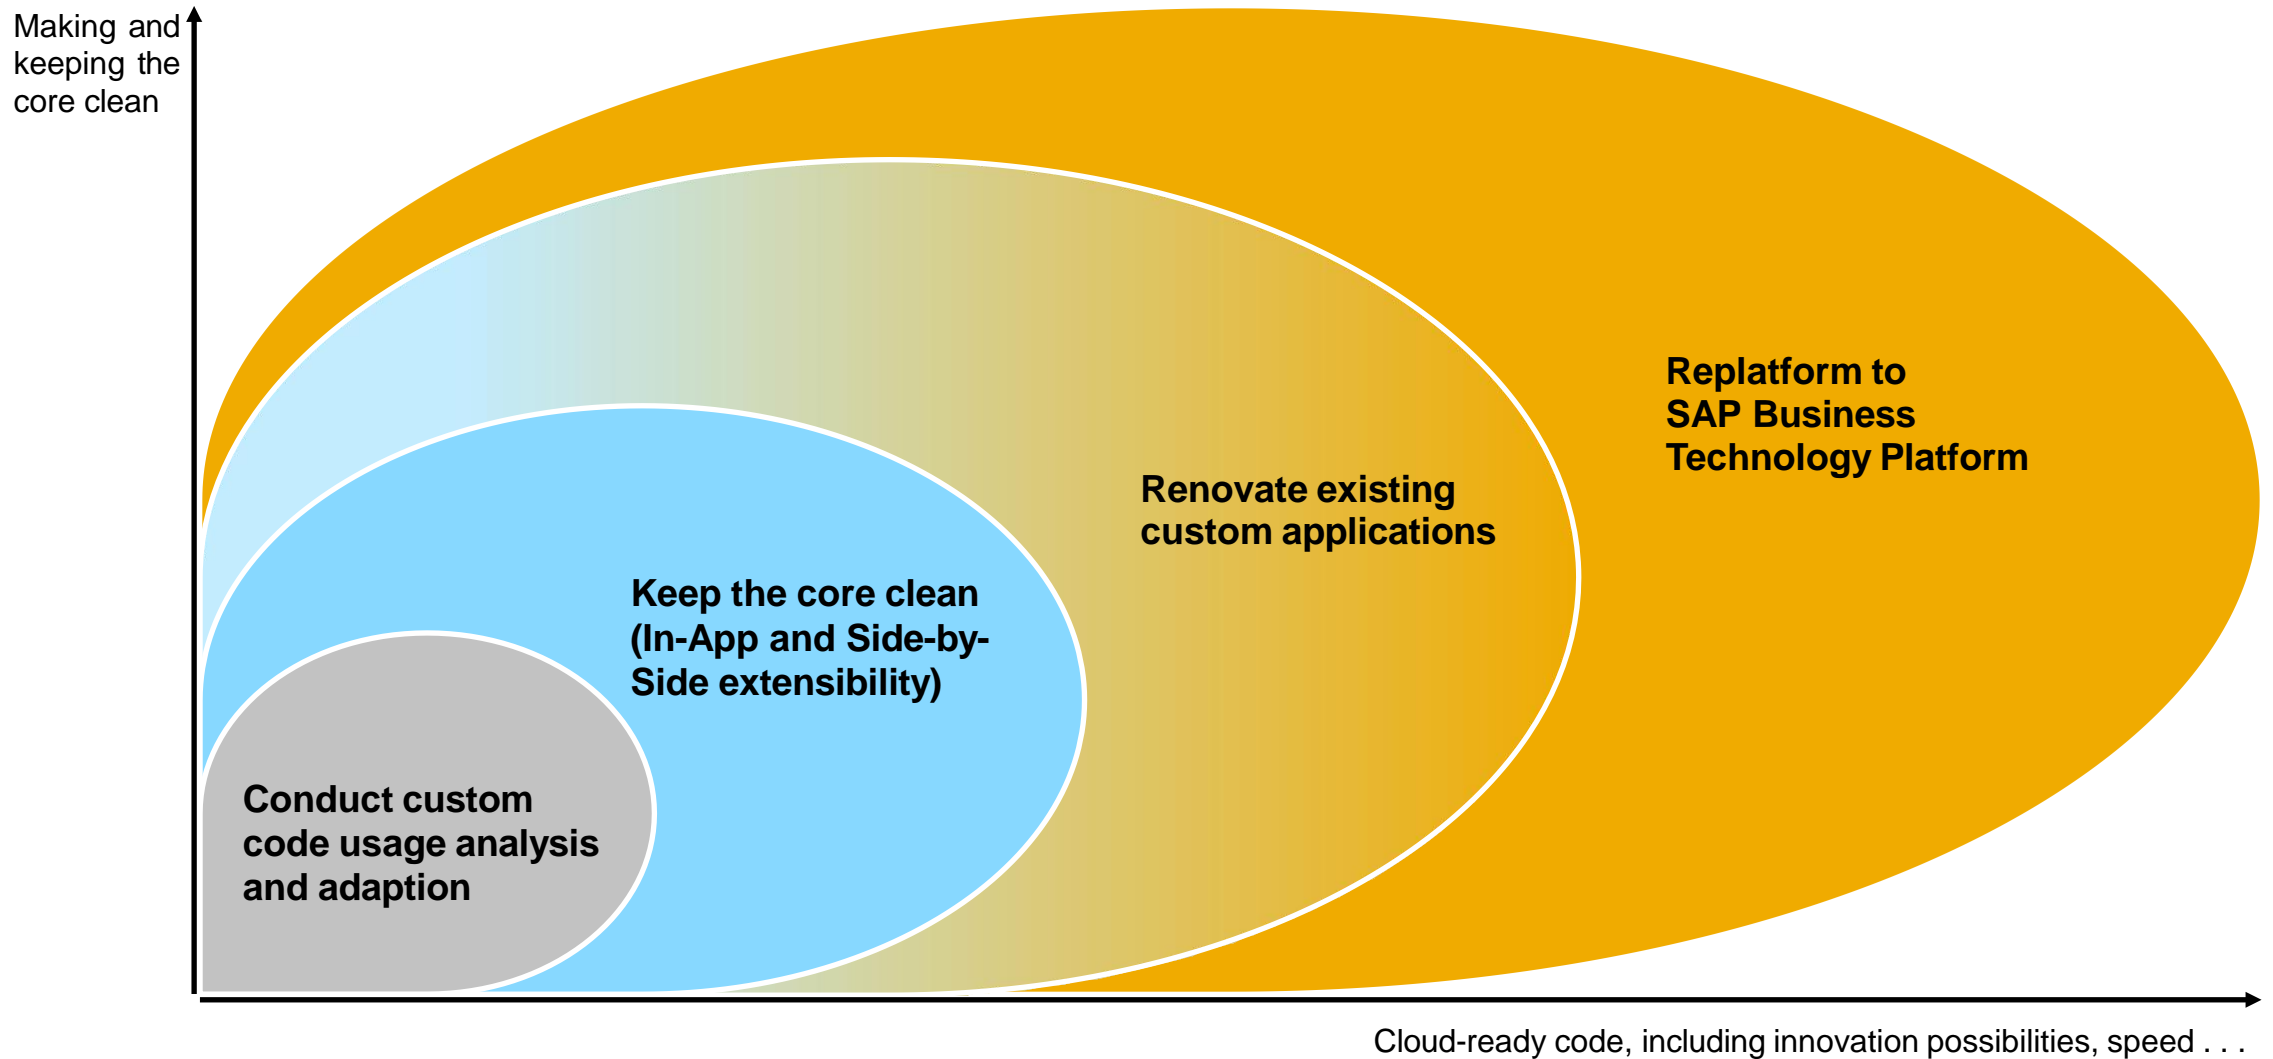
Making and keeping the core clean

Replatform to SAP Business Technology Platform

Renovate existing custom applications

Keep the core clean (In-App and Side-by-Side extensibility)

Conduct custom code usage analysis and adaption

Cloud-ready code, including innovation possibilities, speed . . .